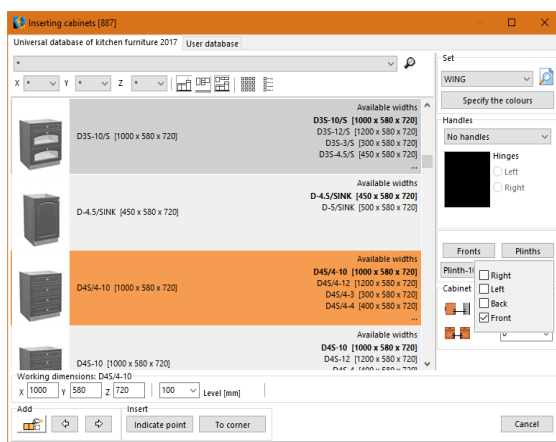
Inserting cabinets [887]

Universal database of kitchen furniture 2017 | User database

*

X * Y * Z *

D3S-10/S [1000 x 580 x 720]

Available widths
D3S-10/S [1000 x 580 x 720]
D3S-12/S [1200 x 580 x 720]
D3S-3/S [300 x 580 x 720]
D3S-4.5/S [450 x 580 x 720]
...

D-4.5/SINK [450 x 580 x 720]

Available widths
D-4.5/SINK [450 x 580 x 720]
D-5/SINK [500 x 580 x 720]

D4S/4-10 [1000 x 580 x 720]

Available widths
D4S/4-10 [1000 x 580 x 720]
D4S/4-12 [1200 x 580 x 720]
D4S/4-3 [300 x 580 x 720]
D4S/4-4 [400 x 580 x 720]
...

D4S-10 [1000 x 580 x 720]

Available widths
D4S-10 [1000 x 580 x 720]
D4S-12 [1200 x 580 x 720]
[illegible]

Set
WING
Specify the colours

Handles
No handles

Hinges
Left
Right

Fronts | Plinths

Plinth-1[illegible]
Cabinet

Right
Left
Back
Front

0

Working dimensions: D4S/4-10
X 1000 Y 580 Z 720 100 Level [mm]

Add
Insert
Indicate point | To corner

Cancel